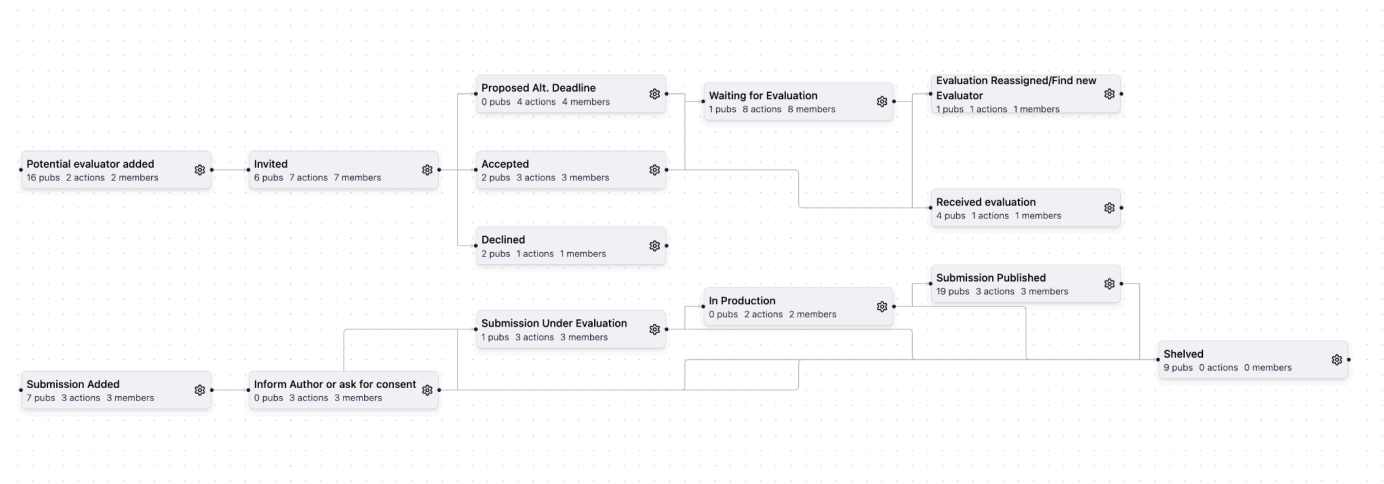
Potential evaluator added
16 pubs 2 actions 2 members

Invited
6 pubs 7 actions 7 members

Proposed Alt. Deadline
0 pubs 4 actions 4 members

Accepted
2 pubs 3 actions 3 members

Declined
2 pubs 1 actions 1 members

Waiting for Evaluation
1 pubs 8 actions 8 members

Evaluation Reassigned/Find new Evaluator
1 pubs 1 actions 1 members

Received evaluation
4 pubs 1 actions 1 members

Submission Added
7 pubs 3 actions 3 members

Inform Author or ask for consent
0 pubs 3 actions 3 members

Submission Under Evaluation
1 pubs 3 actions 3 members

In Production
0 pubs 2 actions 2 members

Submission Published
19 pubs 3 actions 3 members

Shelved
9 pubs 0 actions 0 members